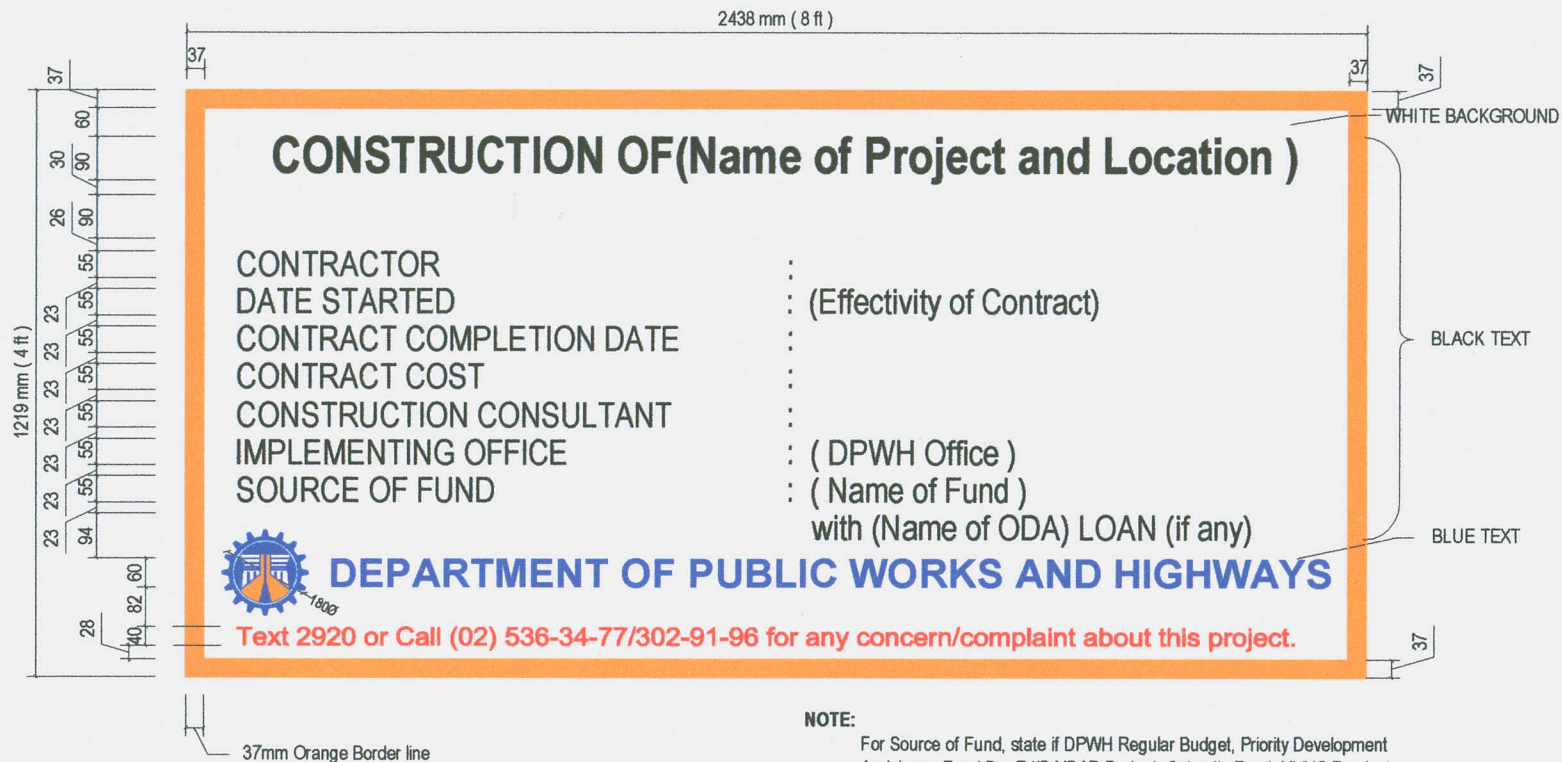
2438 mm ( 8 ft )

37

37

37

37

WHITE BACKGROUND

1219 mm ( 4 ft )

60
30
90
26
90
55
23
55
23
55
23
55
23
55
23
55
23
55
23
94
60
82
28
40

CONSTRUCTION OF(Name of Project and Location )

| | |
|---|---|
| CONTRACTOR | : |
| DATE STARTED | : (Effectivity of Contract) |
| CONTRACT COMPLETION DATE | : |
| CONTRACT COST | : |
| CONSTRUCTION CONSULTANT | : |
| IMPLEMENTING OFFICE | : ( DPWH Office ) |
| SOURCE OF FUND | : ( Name of Fund ) with (Name of ODA) LOAN (if any) |

BLACK TEXT

BLUE TEXT

DEPARTMENT OF PUBLIC WORKS AND HIGHWAYS

180Ø

Text 2920 or Call (02) 536-34-77/302-91-96 for any concern/complaint about this project.

37

37mm Orange Border line

NOTE:
For Source of Fund, state if DPWH Regular Budget, Priority Development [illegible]